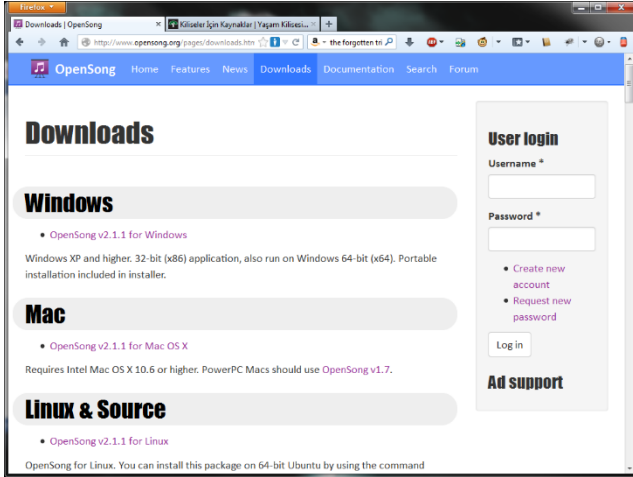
Firefox

Downloads | OpenSong

Kiliseler İçin Kaynaklar | Yaşam Kilisesi...

http://www.opensong.org/pages/downloads.htm

the forgotten tri

OpenSong Home Features News Downloads Documentation Search Forum

Downloads

Windows

• OpenSong v2.1.1 for Windows

Windows XP and higher. 32-bit (x86) application, also run on Windows 64-bit (x64). Portable installation included in installer.

Mac

• OpenSong v2.1.1 for Mac OS X

Requires Intel Mac OS X 10.6 or higher. PowerPC Macs should use OpenSong v1.7.

Linux & Source

• OpenSong v2.1.1 for Linux

OpenSong for Linux. You can install this package on 64-bit Ubuntu by using the command

User login

Username *

Password *

• Create new account
• Request new password

Log in

Ad support